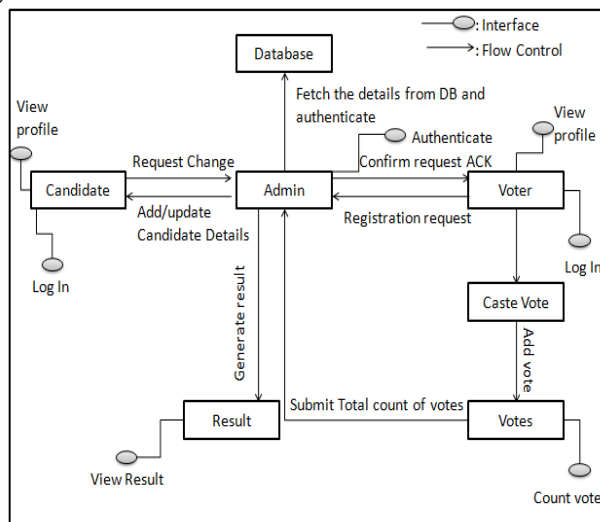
: Interface
: Flow Control

Database

Fetch the details from DB and authenticate

Authenticate

View profile

View profile

Request Change

Confirm request ACK

Candidate

Admin

Voter

Add/update Candidate Details

Registration request

Log In

Log In

Generate result

Caste Vote

Add vote

Result

Submit Total count of votes

Votes

View Result

Count vote